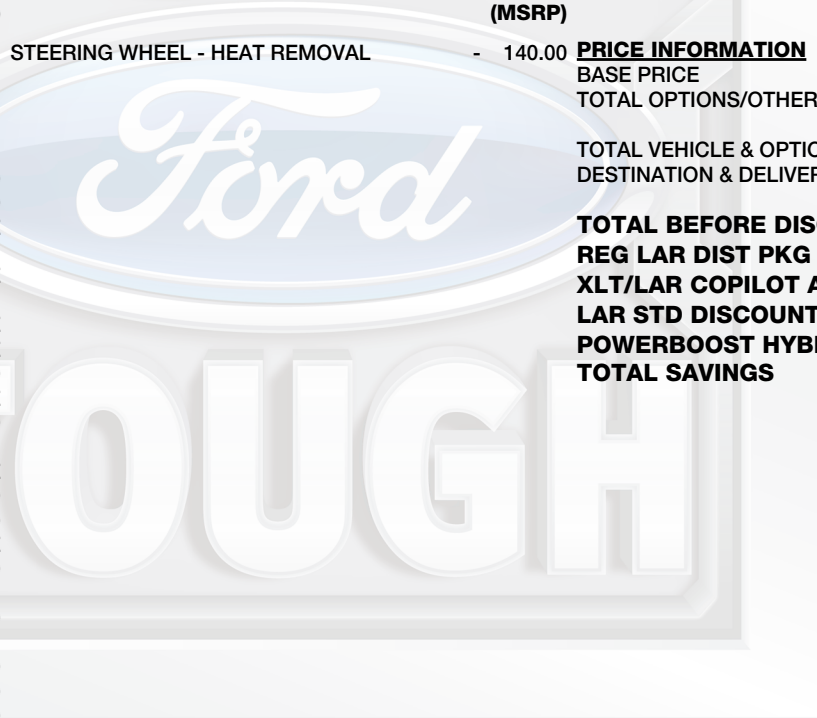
(MSRP)

STEERING WHEEL - HEAT REMOVAL - 140.00

PRICE INFORMATION
BASE PRICE
TOTAL OPTIONS/OTHER

TOTAL VEHICLE & OPTIC
DESTINATION & DELIVER

TOTAL BEFORE DIS
REG LAR DIST PKG
XLT/LAR COPILOT A
LAR STD DISCOUNT
POWERBOOST HYB
TOTAL SAVINGS

Ford

TOUGH